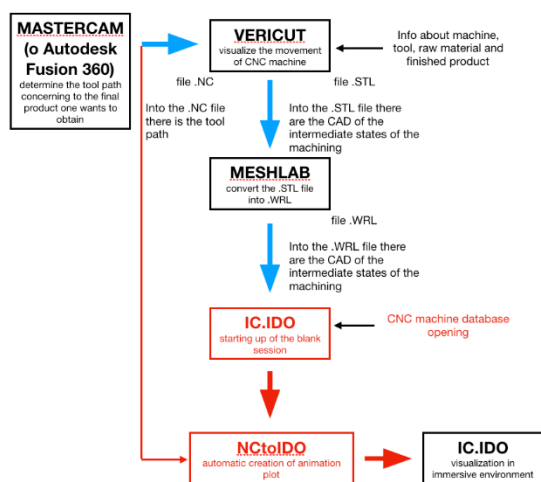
MASTERCAM (o Autodesk Fusion 360)
determine the tool path concerning to the final product one wants to obtain

VERICUT
visualize the movement of CNC machine

Info about machine, tool, raw material and finished product

file .NC

file .STL

Into the .NC file there is the tool path

Into the .STL file there are the CAD of the intermediate states of the machining

MESHLAB
convert the .STL file into .WRL

file .WRL

Into the .WRL file there are the CAD of the intermediate states of the machining

IC.IDO
starting up of the blank session

CNC machine database opening

NCtoIDO
automatic creation of animation plot

IC.IDO
visualization in immersive environment